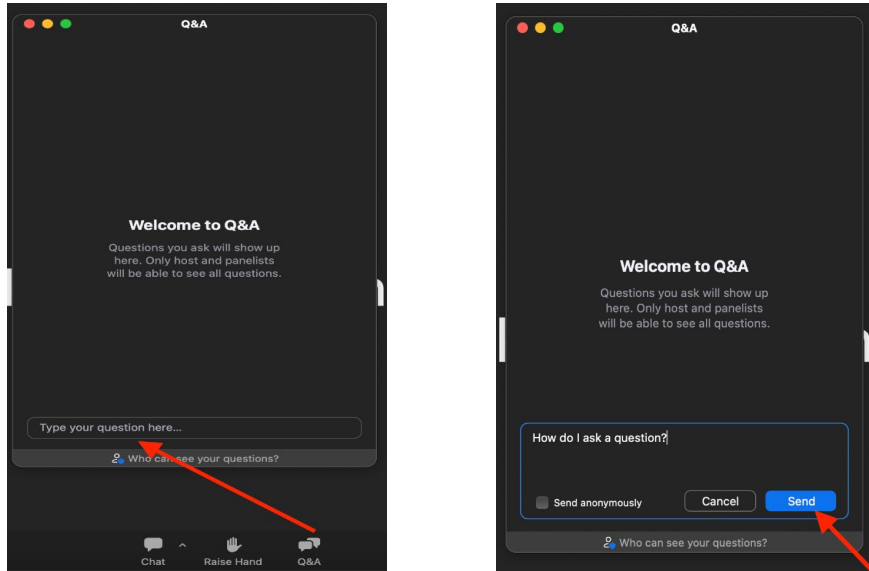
Q&A

Welcome to Q&A

Questions you ask will show up here. Only host and panelists will be able to see all questions.

Type your question here...

Who can see your questions?

Chat

Raise Hand

Q&A

Q&A

Welcome to Q&A

Questions you ask will show up here. Only host and panelists will be able to see all questions.

How do I ask a question?

Send anonymously

Cancel

Send

Who can see your questions?